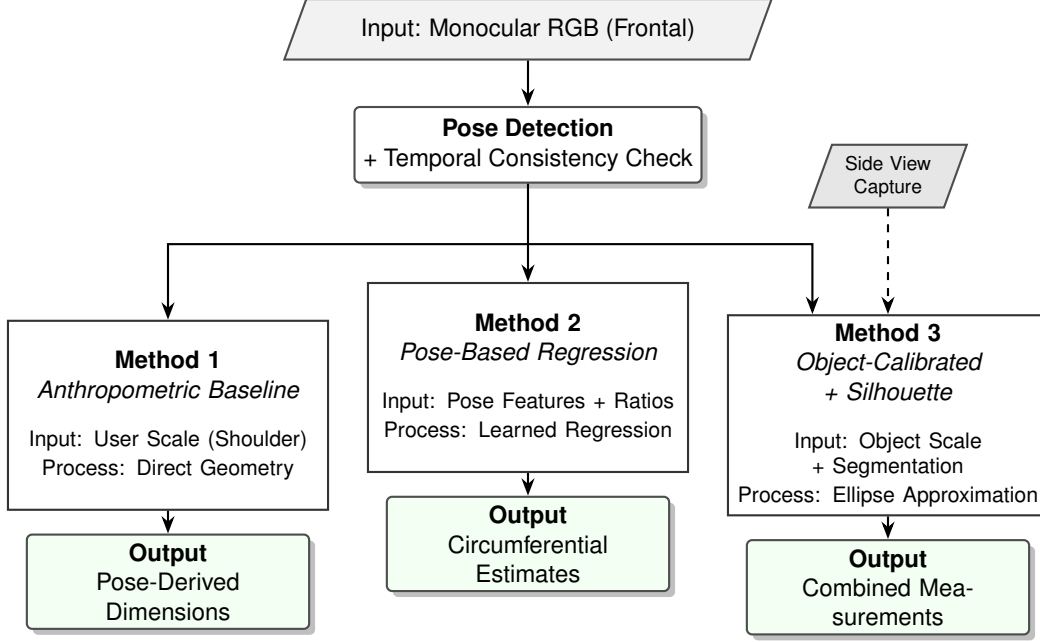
Input: Monocular RGB (Frontal)

**Pose Detection**
+ Temporal Consistency Check

Side View Capture

**Method 1**
*Anthropometric Baseline*
Input: User Scale (Shoulder)
Process: Direct Geometry

**Method 2**
*Pose-Based Regression*
Input: Pose Features + Ratios
Process: Learned Regression

**Method 3**
*Object-Calibrated + Silhouette*
Input: Object Scale + Segmentation
Process: Ellipse Approximation

**Output**
Pose-Derived Dimensions

**Output**
Circumferential Estimates

**Output**
Combined Measurements